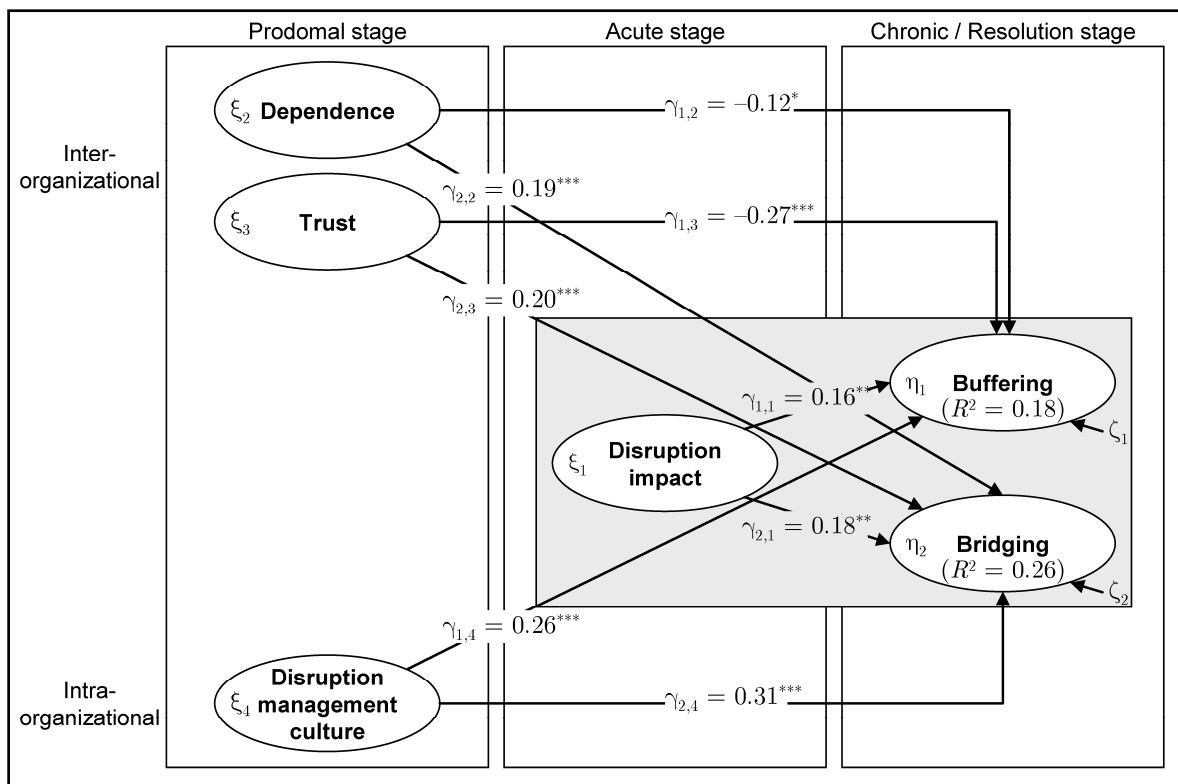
Prodomal stage

Acute stage

Chronic / Resolution stage

Inter-organizational

Intra-organizational

$\xi_2$ Dependence

$\gamma_{1,2} = -0.12^{*}$

$\gamma_{2,2} = 0.19^{***}$

$\xi_3$ Trust

$\gamma_{1,3} = -0.27^{***}$

$\gamma_{2,3} = 0.20^{***}$

$\gamma_{1,1} = 0.16^{**}$

$\eta_1$ Buffering $(R^2 = 0.18)$

$\zeta_1$

$\xi_1$ Disruption impact

$\gamma_{2,1} = 0.18^{**}$

$\eta_2$ Bridging $(R^2 = 0.26)$

$\zeta_2$

$\gamma_{1,4} = 0.26^{***}$

$\xi_4$ Disruption management culture

$\gamma_{2,4} = 0.31^{***}$